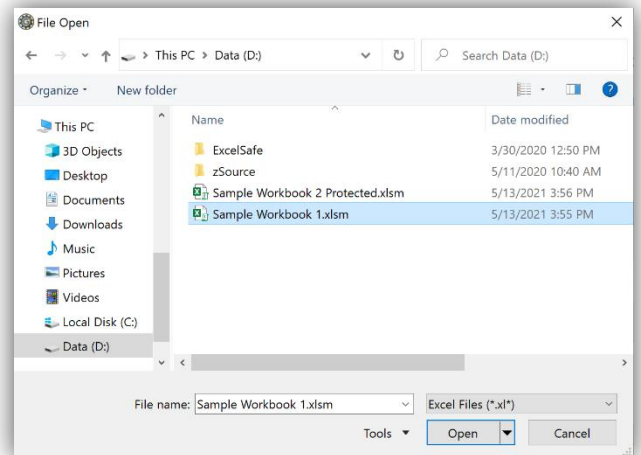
File Open

× 

This PC > Data (D:)

Search Data (D:)

Organize ▾ New folder

This PC
3D Objects
Desktop
Documents
Downloads
Music
Pictures
Videos
Local Disk (C:)
Data (D:)

| Name | Date modified |
|---|---|
| ExcelSafe | 3/30/2020 12:50 PM |
| zSource | 5/11/2020 10:40 AM |
| Sample Workbook 2 Protected.xlsm | 5/13/2021 3:56 PM |
| Sample Workbook 1.xlsm | 5/13/2021 3:55 PM |

File name: Sample Workbook 1.xlsm

Excel Files (*.xl*)

Tools ▾

Open

Cancel